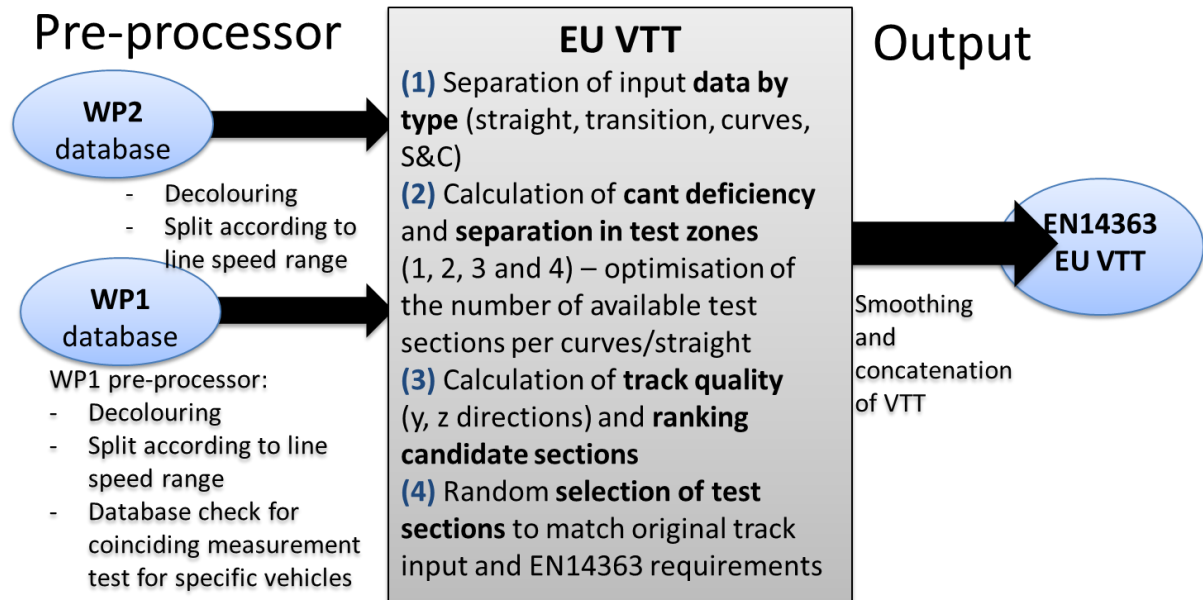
Pre-processor

WP2 database

- Decolouring
- Split according to line speed range

WP1 database

WP1 pre-processor:
- Decolouring
- Split according to line speed range
- Database check for coinciding measurement test for specific vehicles

EU VTT

(1) Separation of input data by type (straight, transition, curves, S&C)
(2) Calculation of cant deficiency and separation in test zones (1, 2, 3 and 4) – optimisation of the number of available test sections per curves/straight
(3) Calculation of track quality (y, z directions) and ranking candidate sections
(4) Random selection of test sections to match original track input and EN14363 requirements

Output

EN14363 EU VTT

Smoothing and concatenation of VTT